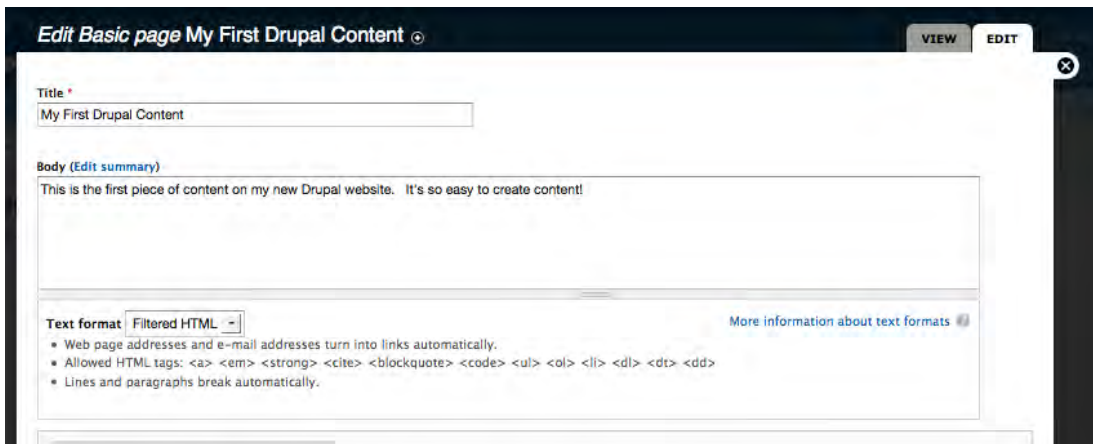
Edit Basic page My First Drupal Content

VIEW EDIT

Title *
My First Drupal Content

Body (Edit summary)
This is the first piece of content on my new Drupal website. It's so easy to create content!

Text format Filtered HTML
More information about text formats

- Web page addresses and e-mail addresses turn into links automatically.
- Allowed HTML tags: <a> <em> <strong> <cite> <blockquote> <code> <ul> <ol> <li> <dl> <dt> <dd>
- Lines and paragraphs break automatically.